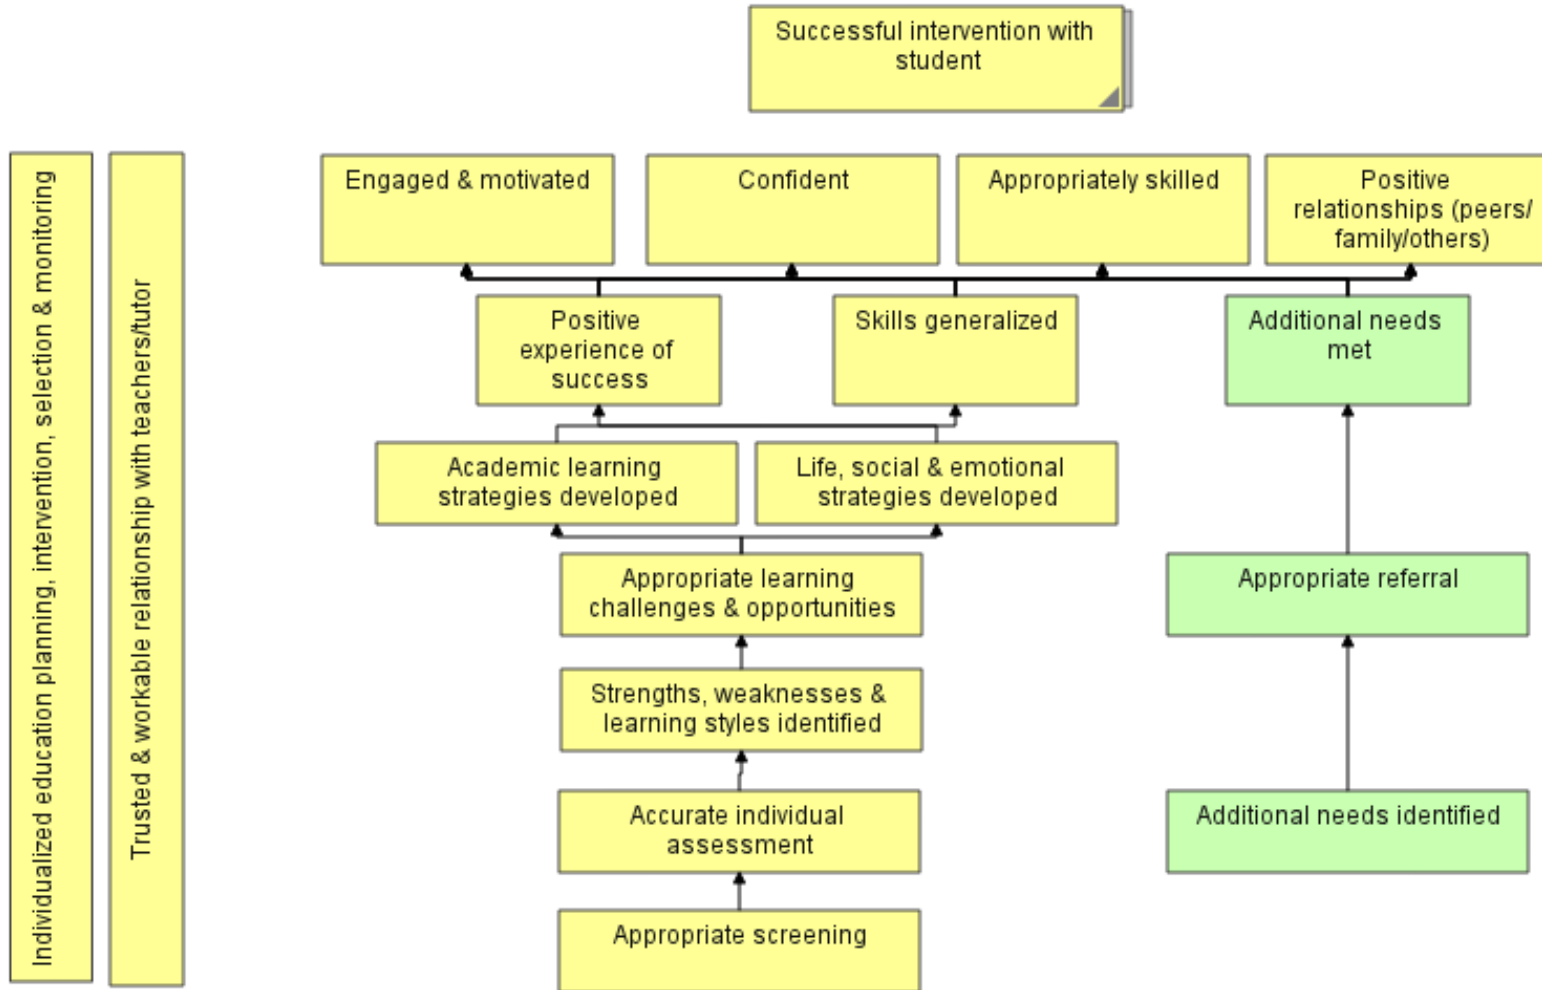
Successful intervention with student

Individualized education planning, intervention, selection & monitoring

Trusted & workable relationship with teachers/tutor

Engaged & motivated

Confident

Appropriately skilled

Positive relationships (peers/ family/others)

Positive experience of success

Skills generalized

Additional needs met

Academic learning strategies developed

Life, social & emotional strategies developed

Appropriate learning challenges & opportunities

Appropriate referral

Strengths, weaknesses & learning styles identified

Accurate individual assessment

Additional needs identified

Appropriate screening